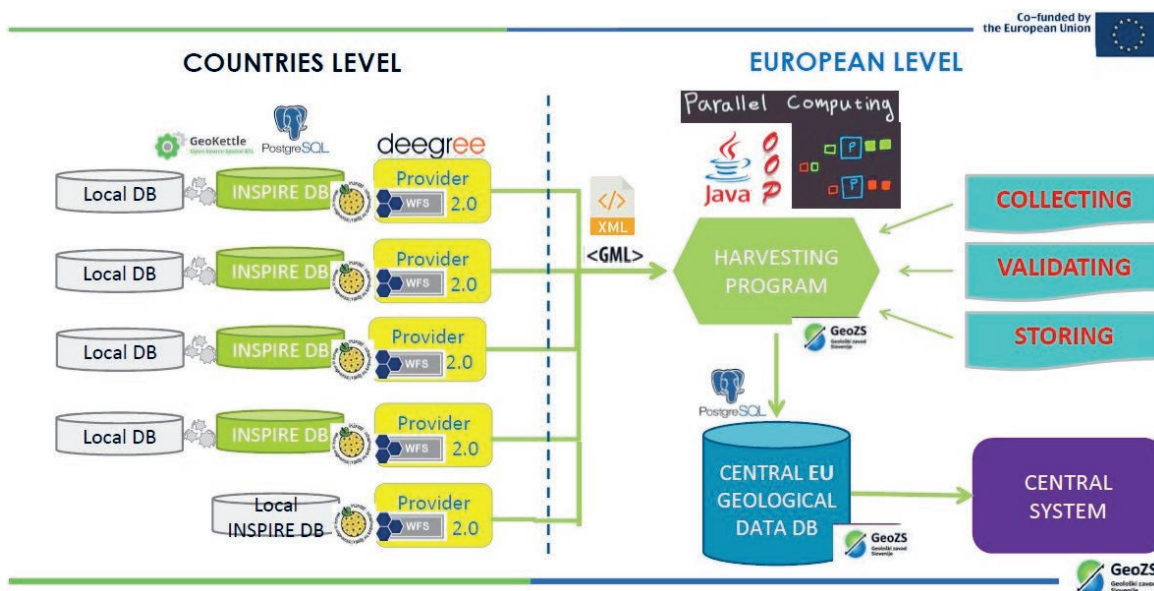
Co-funded by the European Union

COUNTRIES LEVEL

EUROPEAN LEVEL

GeoKettle

PostgreSQL

deegree

Local DB

INSPIRE DB

Provider

WFS 2.0

Local DB

INSPIRE DB

Provider

WFS 2.0

Local DB

INSPIRE DB

Provider

WFS 2.0

Local DB

INSPIRE DB

Provider

WFS 2.0

Local INSPIRE DB

Provider

WFS 2.0

XML

<GML>

Parallel Computing

Java

O O P

P

P

HARVESTING PROGRAM

GeoZS

COLLECTING

VALIDATING

STORING

PostgreSQL

CENTRAL EU GEOLOGICAL DATA DB

GeoZS

CENTRAL SYSTEM

GeoZS